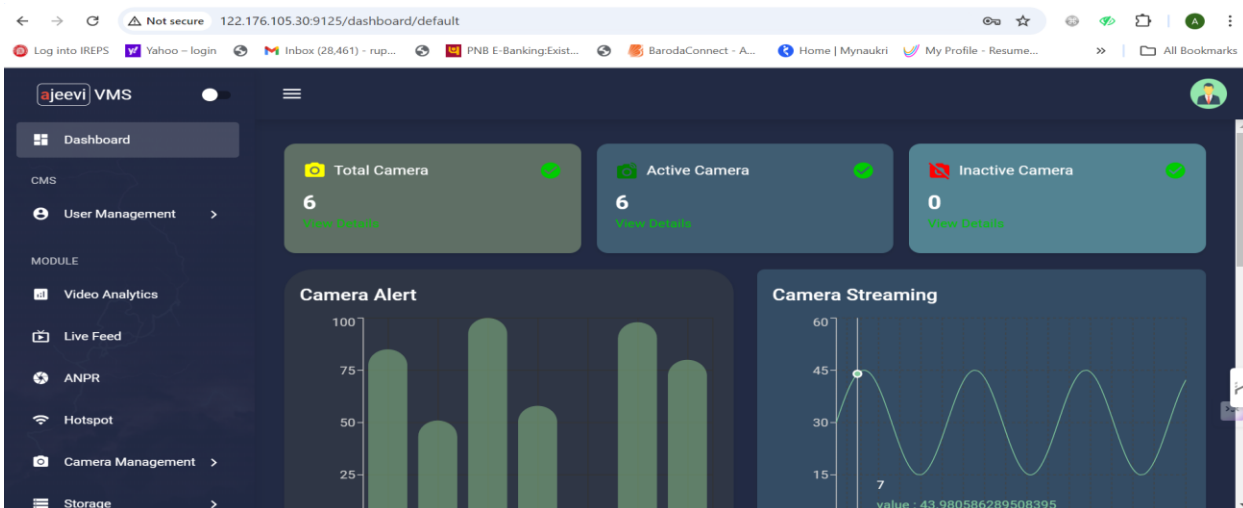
Not secure 122.176.105.30:9125/dashboard/default

Log into IREPS Yahoo – login Inbox (28,461) - rup... PNB E-Banking:Exist... BarodaConnect - A... Home | Mynaukri My Profile - Resume... » All Bookmarks

ajeevi VMS

Dashboard

CMS

User Management

MODULE

Video Analytics

Live Feed

ANPR

Hotspot

Camera Management

Storage

Total Camera
6
View Details

Active Camera
6
View Details

Inactive Camera
0
View Details

Camera Alert

100
75
50
25

Camera Streaming

60
45
30
15

7
value : 43.980586289508395